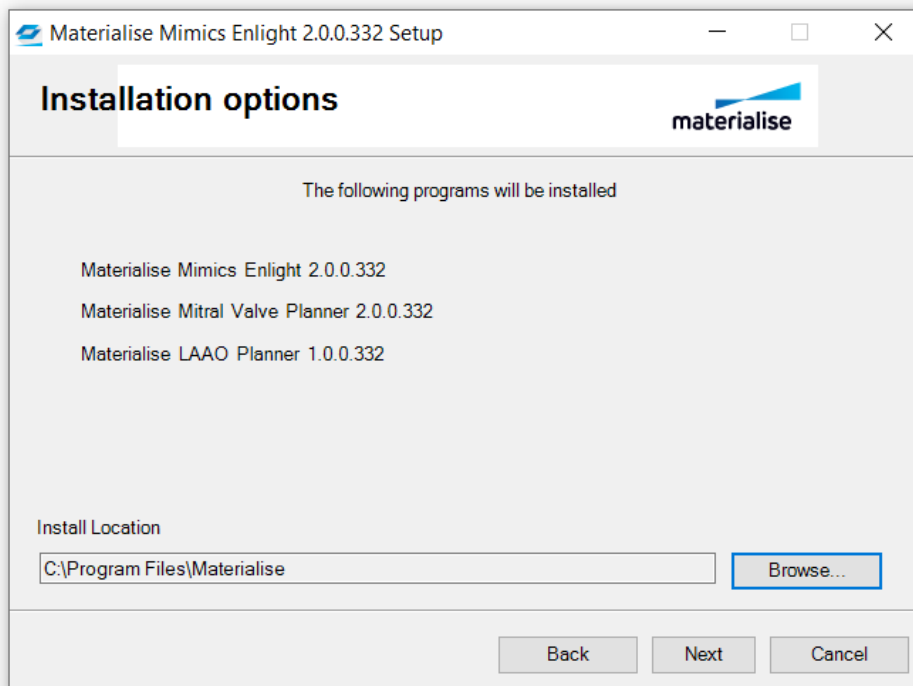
Materialise Mimics Enlight 2.0.0.332 Setup

Installation options

materialise

The following programs will be installed

Materialise Mimics Enlight 2.0.0.332

Materialise Mitral Valve Planner 2.0.0.332

Materialise LAAO Planner 1.0.0.332

Install Location

C:\Program Files\Materialise

Browse...

Back

Next

Cancel